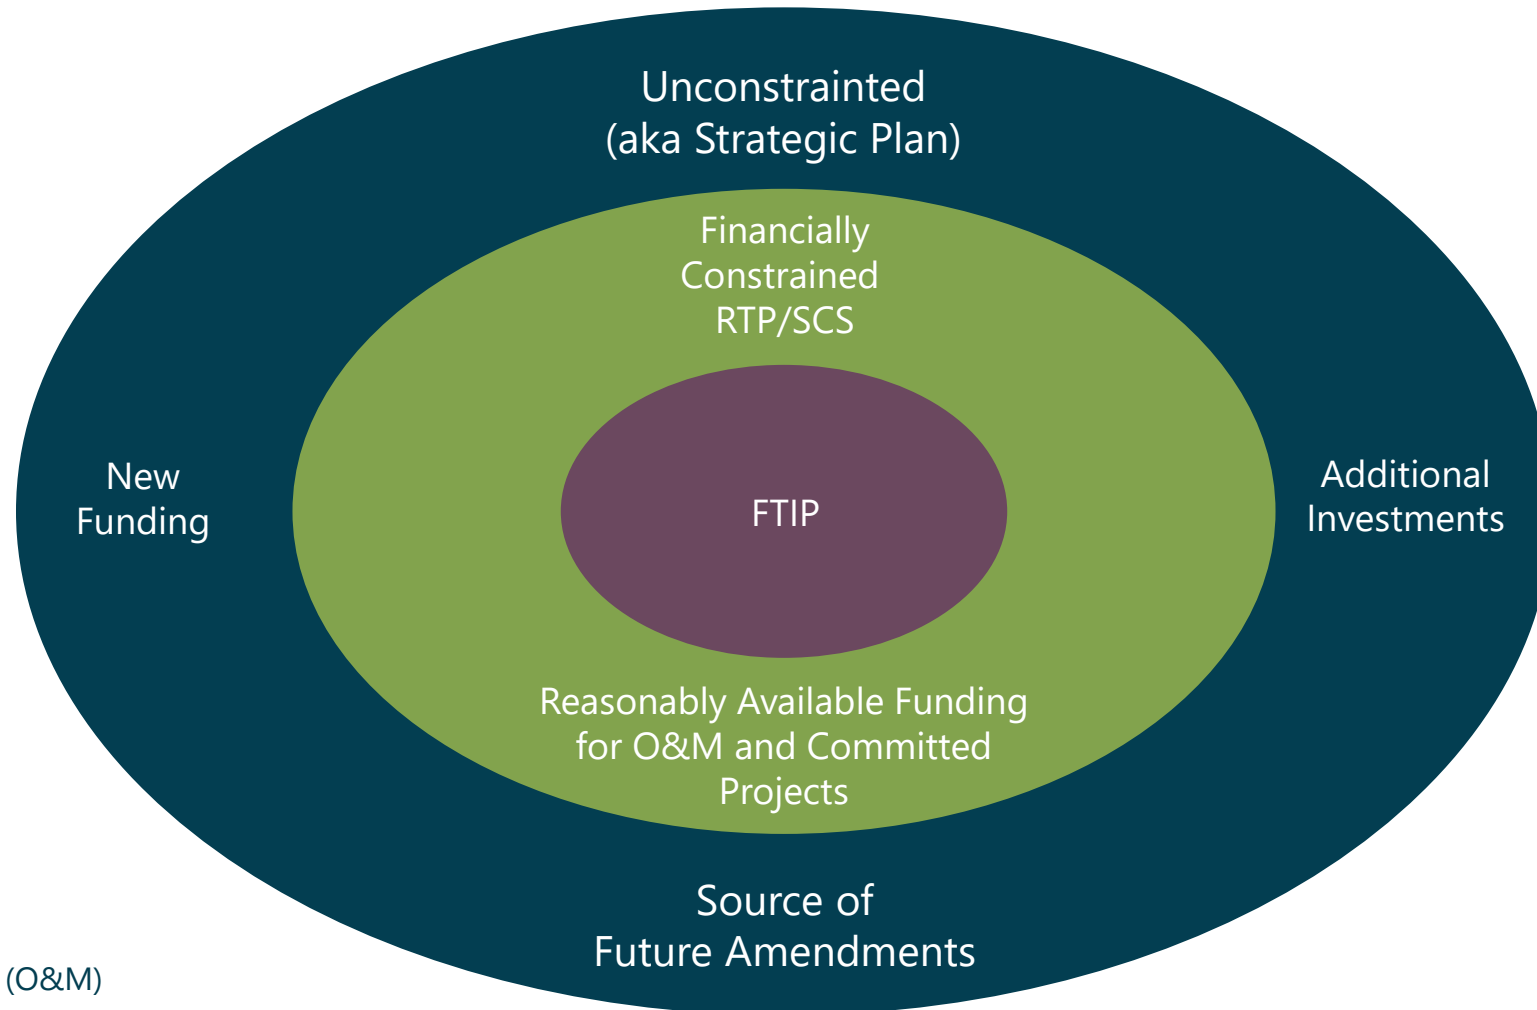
Unconstrainted
(aka Strategic Plan)

Financially
Constrained
RTP/SCS

New
Funding

FTIP

Additional
Investments

Reasonably Available Funding
for O&M and Committed
Projects

Source of
Future Amendments

(O&M)